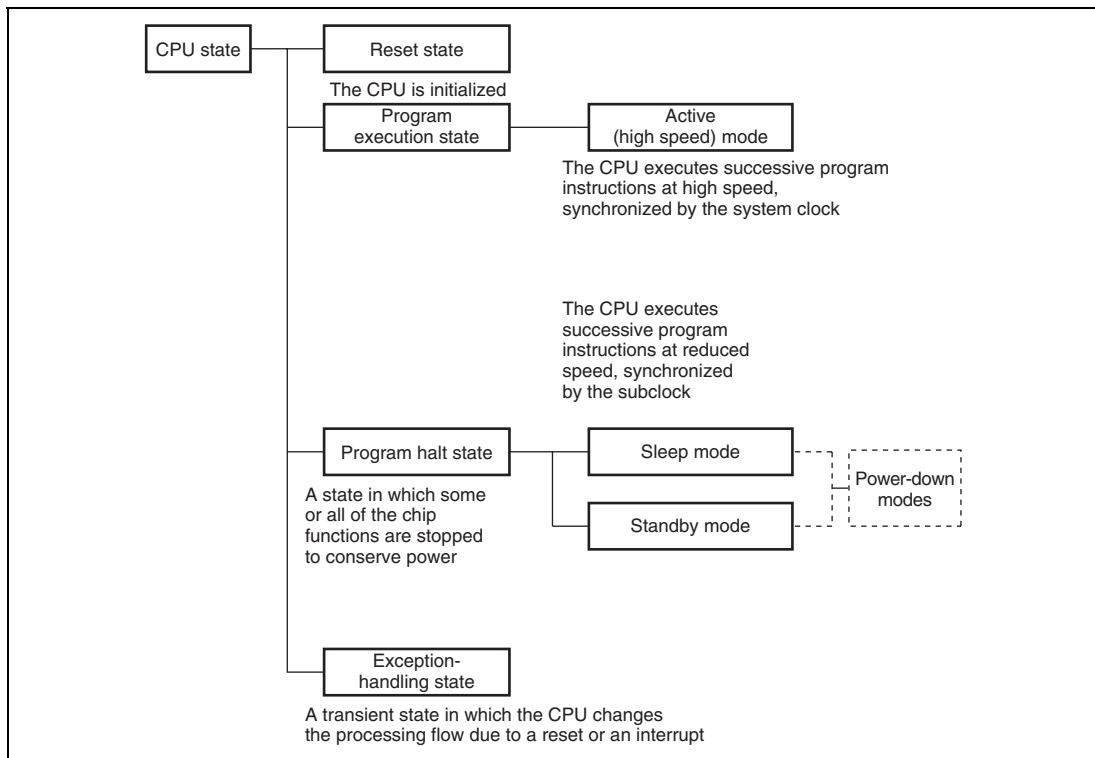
CPU state

Reset state

The CPU is initialized

Program execution state

Active (high speed) mode

The CPU executes successive program instructions at high speed, synchronized by the system clock

The CPU executes successive program instructions at reduced speed, synchronized by the subclock

Program halt state

Sleep mode

Power-down modes

Standby mode

A state in which some or all of the chip functions are stopped to conserve power

Exception-handling state

A transient state in which the CPU changes the processing flow due to a reset or an interrupt